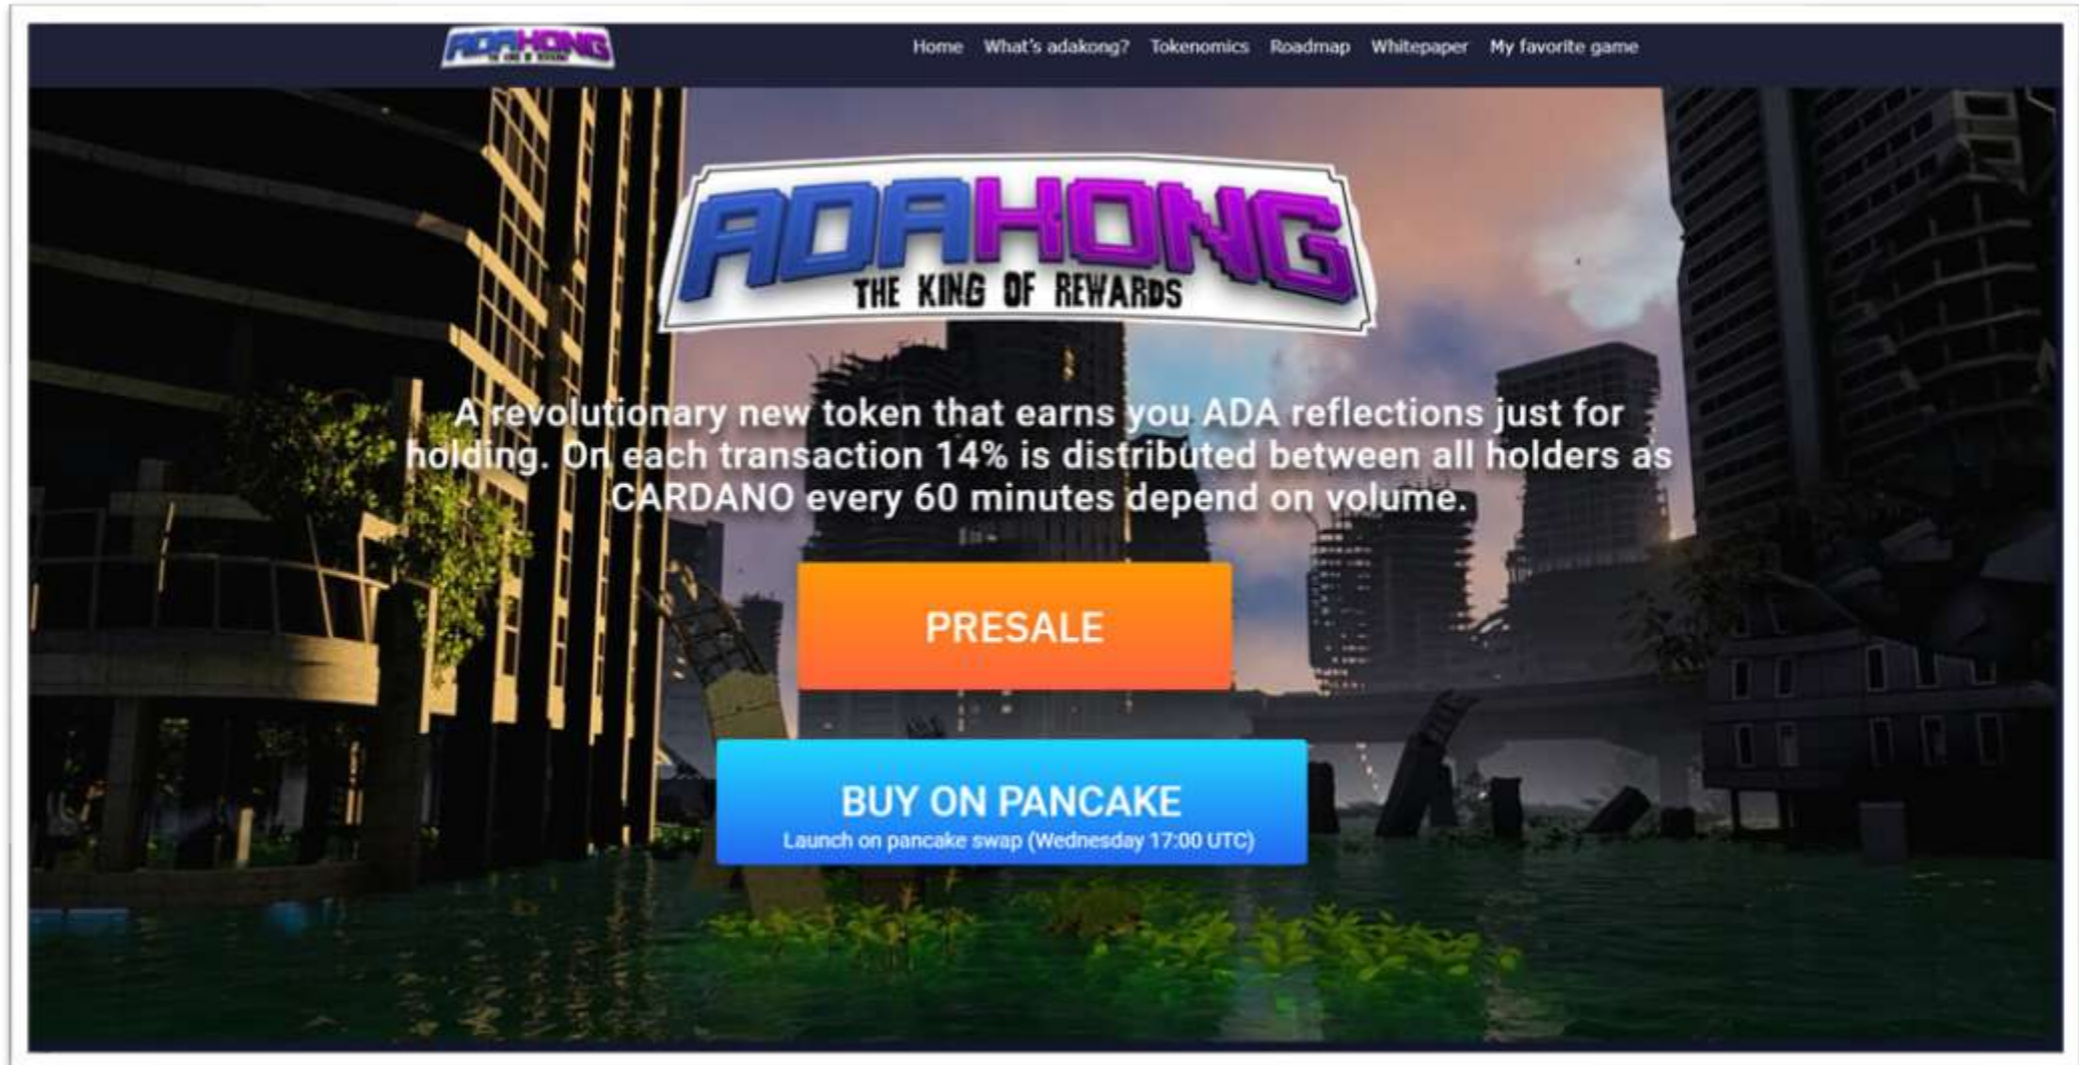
ADAKONG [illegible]

Home What's adakong? Tokenomics Roadmap Whitepaper My favorite game

ADAKONG
THE KING OF REWARDS

A revolutionary new token that earns you ADA reflections just for holding. On each transaction 14% is distributed between all holders as CARDANO every 60 minutes depend on volume.

PRESALE

BUY ON PANCAKE
Launch on pancake swap (Wednesday 17:00 UTC)